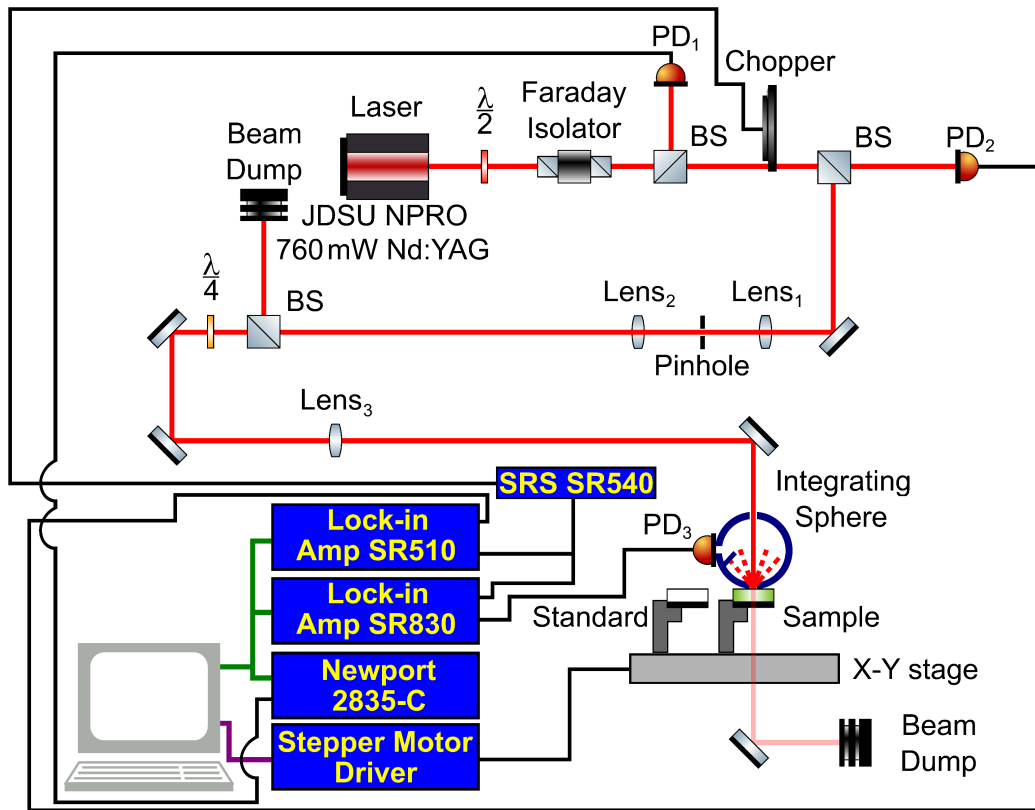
$PD_1$

Chopper

Laser

$\frac{\lambda}{2}$

Faraday Isolator

BS

BS

$PD_2$

Beam Dump

JDSU NPRO 760 mW Nd:YAG

$\frac{\lambda}{4}$

BS

$Lens_2$

$Lens_1$

Pinhole

$Lens_3$

SRS SR540

Integrating Sphere

Lock-in Amp SR510

$PD_3$

Lock-in Amp SR830

Standard

Sample

Newport 2835-C

X-Y stage

Stepper Motor Driver

Beam Dump